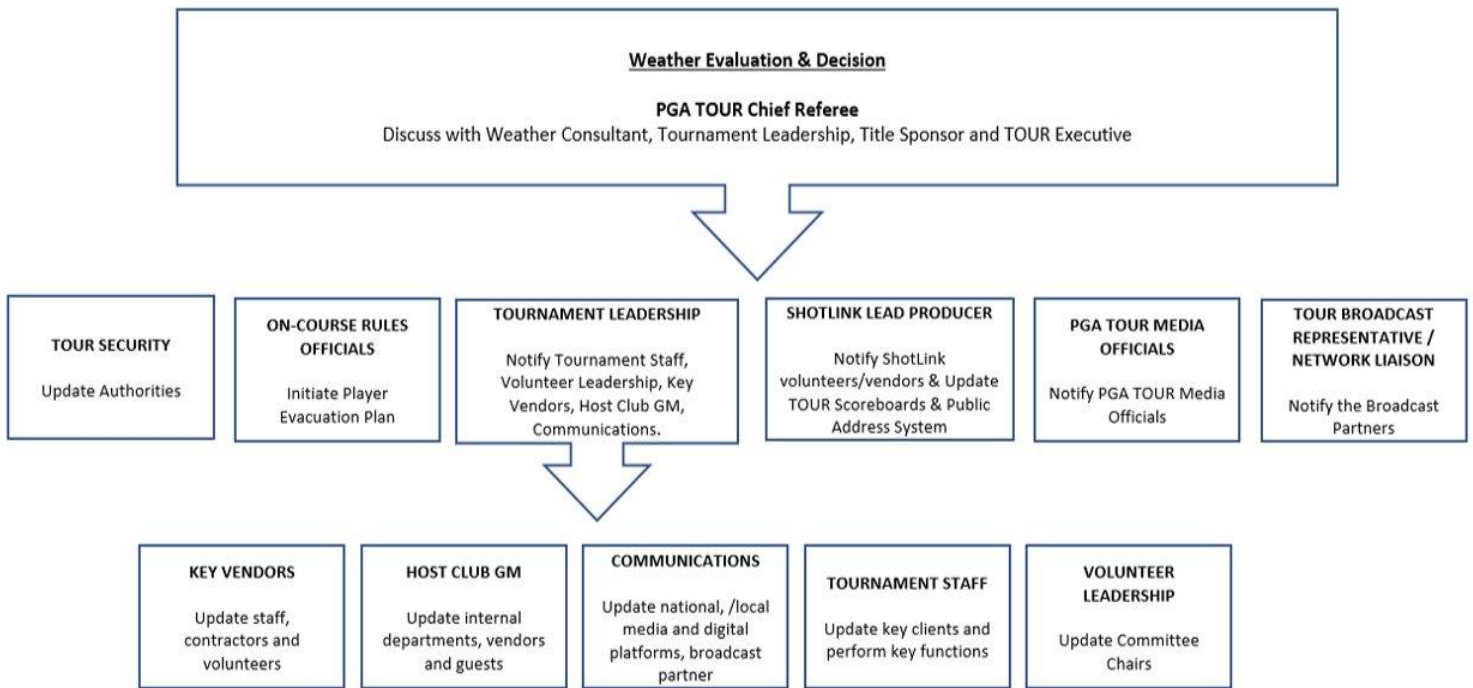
Weather Evaluation & Decision

PGA TOUR Chief Referee

Discuss with Weather Consultant, Tournament Leadership, Title Sponsor and TOUR Executive

TOUR SECURITY

Update Authorities

ON-COURSE RULES OFFICIALS

Initiate Player Evacuation Plan

TOURNAMENT LEADERSHIP

Notify Tournament Staff, Volunteer Leadership, Key Vendors, Host Club GM, Communications.

SHOTLINK LEAD PRODUCER

Notify ShotLink volunteers/vendors & Update TOUR Scoreboards & Public Address System

PGA TOUR MEDIA OFFICIALS

Notify PGA TOUR Media Officials

TOUR BROADCAST REPRESENTATIVE / NETWORK LIAISON

Notify the Broadcast Partners

KEY VENDORS

Update staff, contractors and volunteers

HOST CLUB GM

Update internal departments, vendors and guests

COMMUNICATIONS

Update national, /local media and digital platforms, broadcast partner

TOURNAMENT STAFF

Update key clients and perform key functions

VOLUNTEER LEADERSHIP

Update Committee Chairs